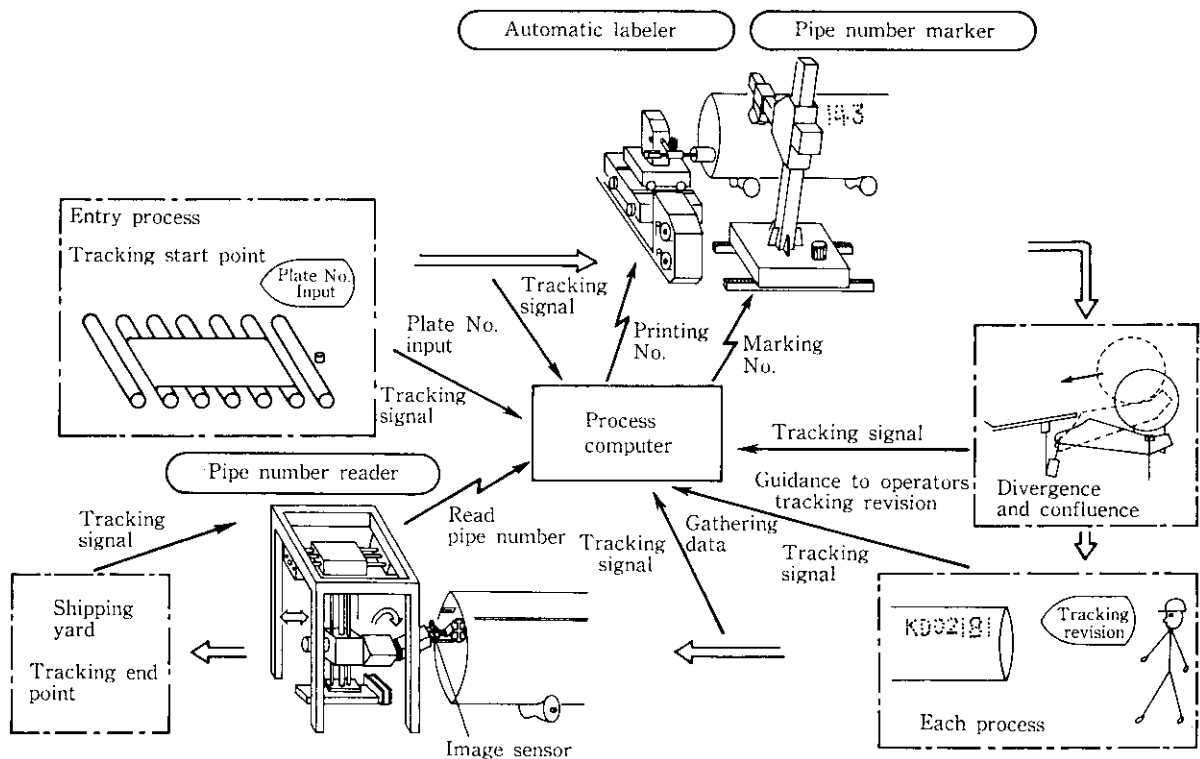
Automatic labeler

Pipe number marker

143

Entry process

Tracking start point

Plate No. Input

Tracking signal

Plate No. input

Tracking signal

Printing No.

Marking No.

Process computer

Tracking signal

Guidance to operators tracking revision

Divergence and confluence

Pipe number reader

Tracking signal

Read pipe number

Tracking signal

Gathering data

Tracking signal

Shipping yard

Tracking end point

Image sensor

KD02|81

Tracking revision

Each process